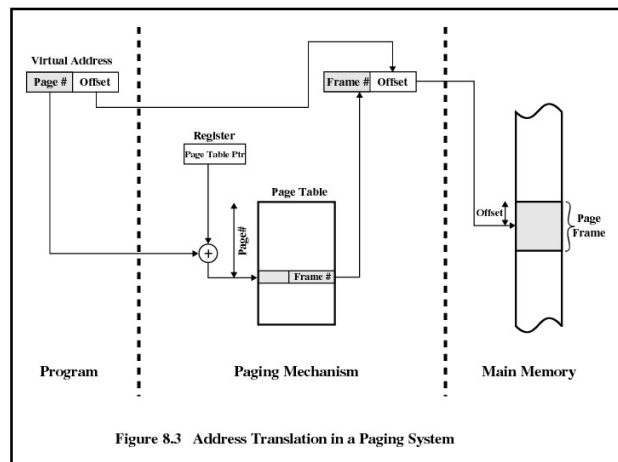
Virtual Address

| Page # | Offset |
|---|---|

| Frame # | Offset |
|---|---|

Register

Page Table Ptr

Page Table

Page#

$+$

Frame #

Offset

Page Frame

Program

Paging Mechanism

Main Memory

Figure 8.3 Address Translation in a Paging System